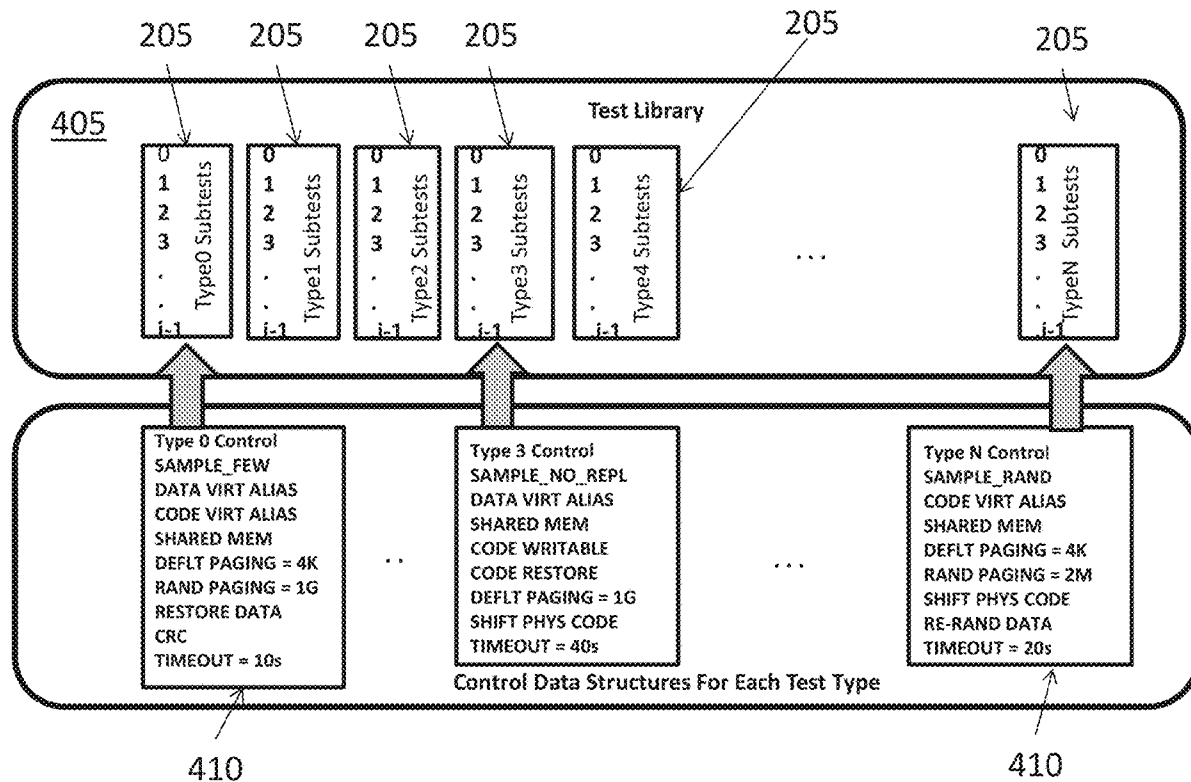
205 205 205 205 205 205

405

Test Library

0 1 2 3 . . i-1 Type0 Subtests

0 1 2 3 . . i-1 Type1 Subtests

0 1 2 3 . . i-1 Type2 Subtests

0 1 2 3 . . i-1 Type3 Subtests

0 1 2 3 . . i-1 Type4 Subtests

...

0 1 2 3 . . i-1 TypeN Subtests

Type 0 Control
SAMPLE_FEW
DATA VIRT ALIAS
CODE VIRT ALIAS
SHARED MEM
DEFLT PAGING = 4K
RAND PAGING = 1G
RESTORE DATA
CRC
TIMEOUT = 10s

..

Type 3 Control
SAMPLE_NO_REPL
DATA VIRT ALIAS
SHARED MEM
CODE WRITABLE
CODE RESTORE
DEFLT PAGING = 1G
SHIFT PHYS CODE
TIMEOUT = 40s

...

Type N Control
SAMPLE_RAND
CODE VIRT ALIAS
SHARED MEM
DEFLT PAGING = 4K
RAND PAGING = 2M
SHIFT PHYS CODE
RE-RAND DATA
TIMEOUT = 20s

Control Data Structures For Each Test Type

410

410